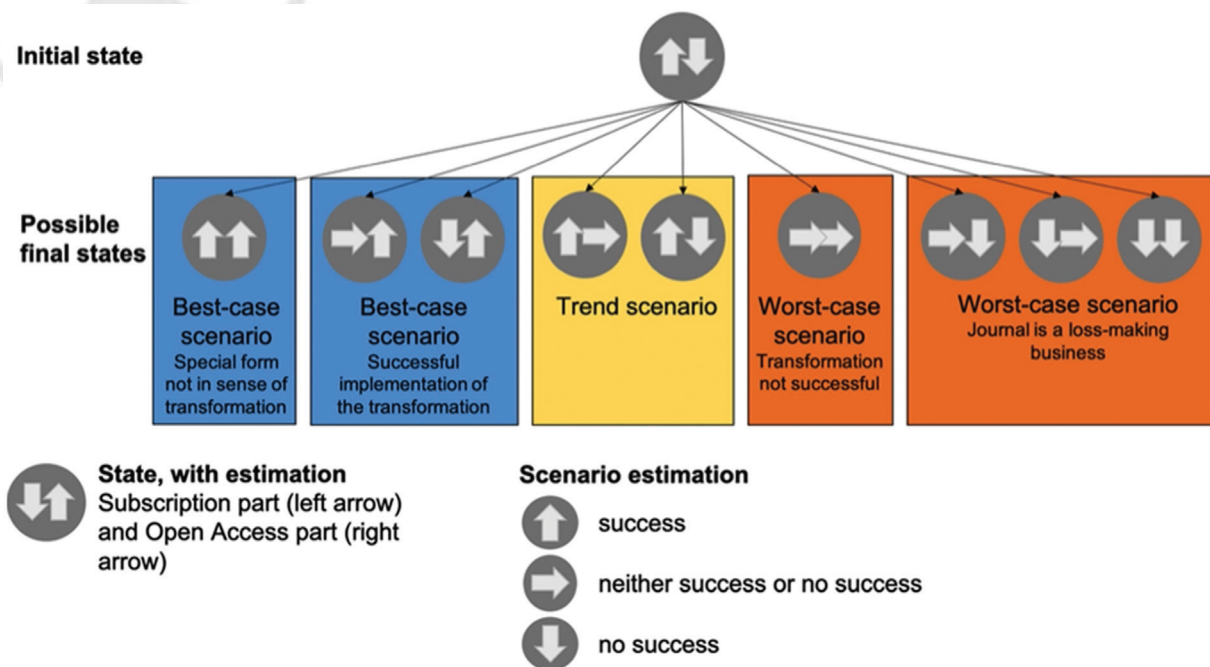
Initial state

Possible final states

Best-case scenario
Special form not in sense of transformation

Best-case scenario
Successful implementation of the transformation

Trend scenario

Worst-case scenario
Transformation not successful

Worst-case scenario
Journal is a loss-making business

State, with estimation
Subscription part (left arrow) and Open Access part (right arrow)

Scenario estimation
success
neither success or no success
no success